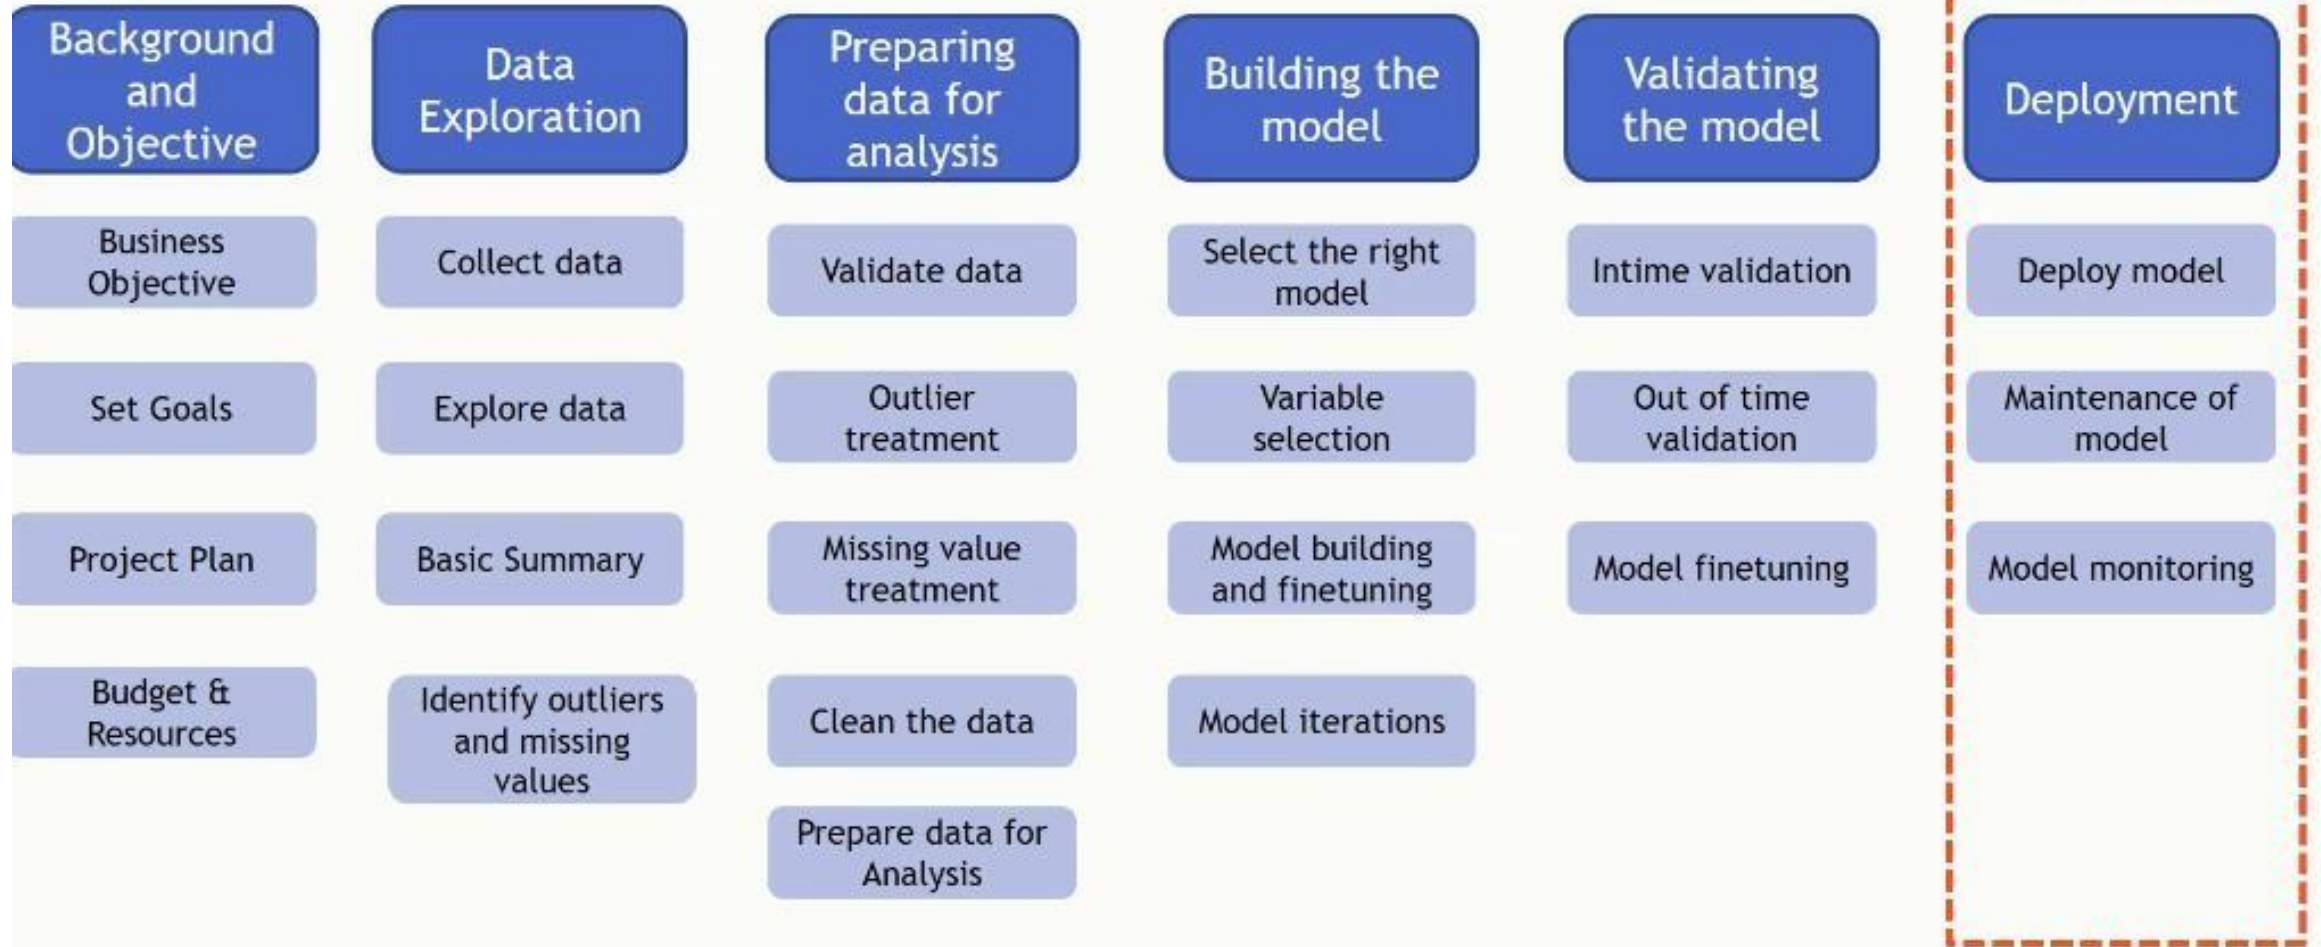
Background and Objective

Business Objective

Set Goals

Project Plan

Budget & Resources

Data Exploration

Collect data

Explore data

Basic Summary

Identify outliers and missing values

Preparing data for analysis

Validate data

Outlier treatment

Missing value treatment

Clean the data

Prepare data for Analysis

Building the model

Select the right model

Variable selection

Model building and finetuning

Model iterations

Validating the model

Intime validation

Out of time validation

Model finetuning

Deployment

Deploy model

Maintenance of model

Model monitoring